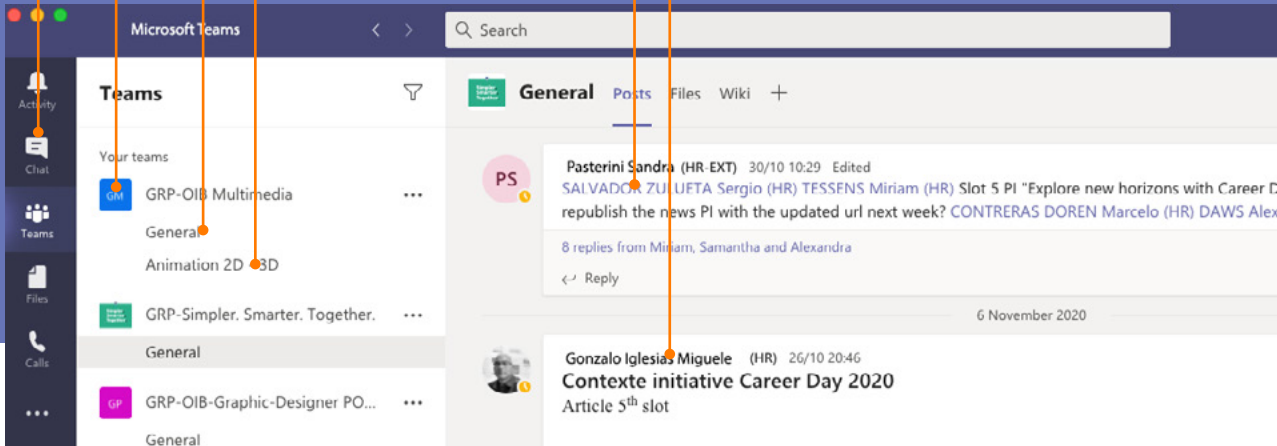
Microsoft Teams

Search

Activity

Chat

Teams

Files

Calls

...

Teams

Your teams

GM GRP-OIB Multimedia ...

General

Animation 2D 3D

GRP-Simpler. Smarter. Together. ...

General

GP GRP-OIB-Graphic-Designer PO... ...

General

General Posts Files Wiki +

PS Pasterini Sandra (HR-EXT) 30/10 10:29 Edited

SALVADOR ZULUETA Sergio (HR) TESSENS Miriam (HR) Slot 5 PI "Explore new horizons with Career D republish the news PI with the updated url next week? CONTRERAS DOREN Marcelo (HR) DAWS Alex

8 replies from Miriam, Samantha and Alexandra

Reply

6 November 2020

Gonzalo Iglesias Miguele (HR) 26/10 20:46

Contexte initiative Career Day 2020

Article 5$^{th}$ slot